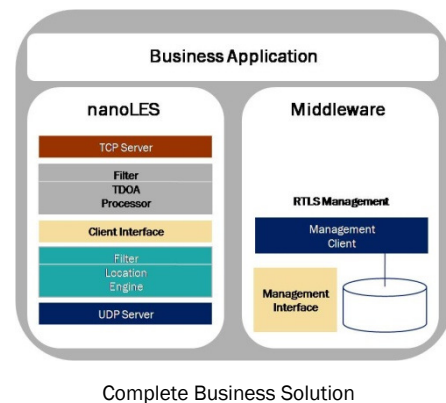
Business Application

nanoLES

TCP Server

Filter
TDOA
Processor

Client Interface

Filter
Location
Engine

UDP Server

Middleware

RTLS Management

Management
Client

Management
Interface

Complete Business Solution